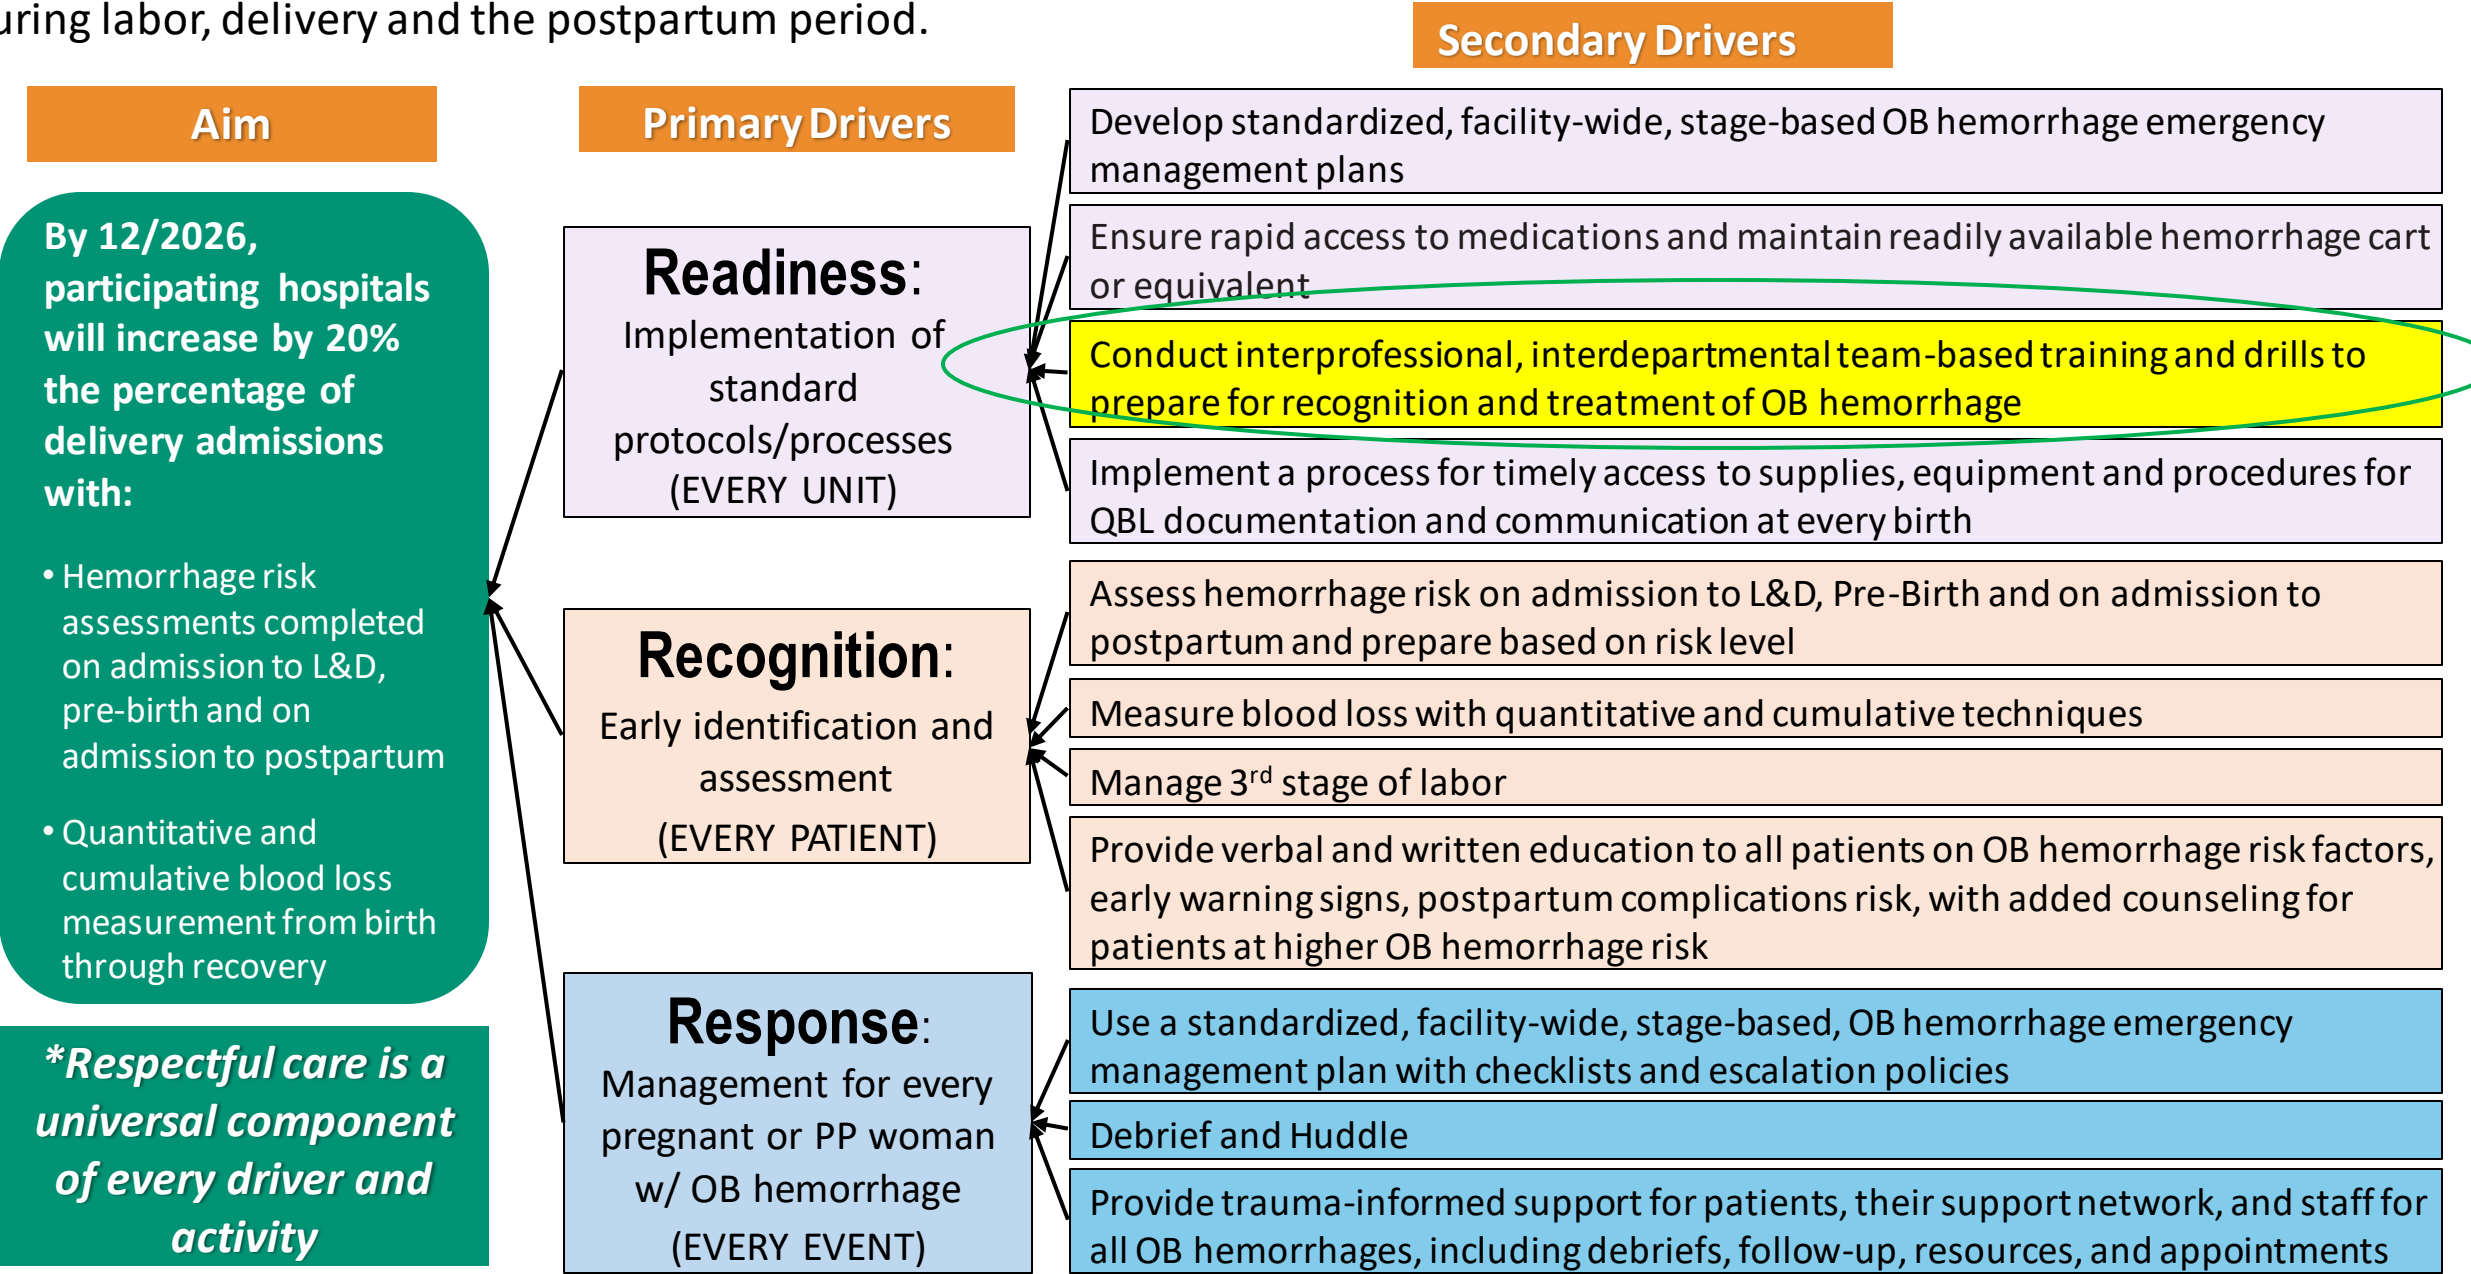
uring labor, delivery and the postpartum period.

Aim

By 12/2026, participating hospitals will increase by 20% the percentage of delivery admissions with:

• Hemorrhage risk assessments completed on admission to L&D, pre-birth and on admission to postpartum

• Quantitative and cumulative blood loss measurement from birth through recovery

*Respectful care is a universal component of every driver and activity

Primary Drivers

Readiness: Implementation of standard protocols/processes (EVERY UNIT)

Recognition: Early identification and assessment (EVERY PATIENT)

Response: Management for every pregnant or PP woman w/ OB hemorrhage (EVERY EVENT)

Secondary Drivers

Develop standardized, facility-wide, stage-based OB hemorrhage emergency management plans

Ensure rapid access to medications and maintain readily available hemorrhage cart or equivalent

Conduct interprofessional, interdepartmental team-based training and drills to prepare for recognition and treatment of OB hemorrhage

Implement a process for timely access to supplies, equipment and procedures for QBL documentation and communication at every birth

Assess hemorrhage risk on admission to L&D, Pre-Birth and on admission to postpartum and prepare based on risk level

Measure blood loss with quantitative and cumulative techniques

Manage 3$^{rd}$ stage of labor

Provide verbal and written education to all patients on OB hemorrhage risk factors, early warning signs, postpartum complications risk, with added counseling for patients at higher OB hemorrhage risk

Use a standardized, facility-wide, stage-based, OB hemorrhage emergency management plan with checklists and escalation policies

Debrief and Huddle

Provide trauma-informed support for patients, their support network, and staff for all OB hemorrhages, including debriefs, follow-up, resources, and appointments